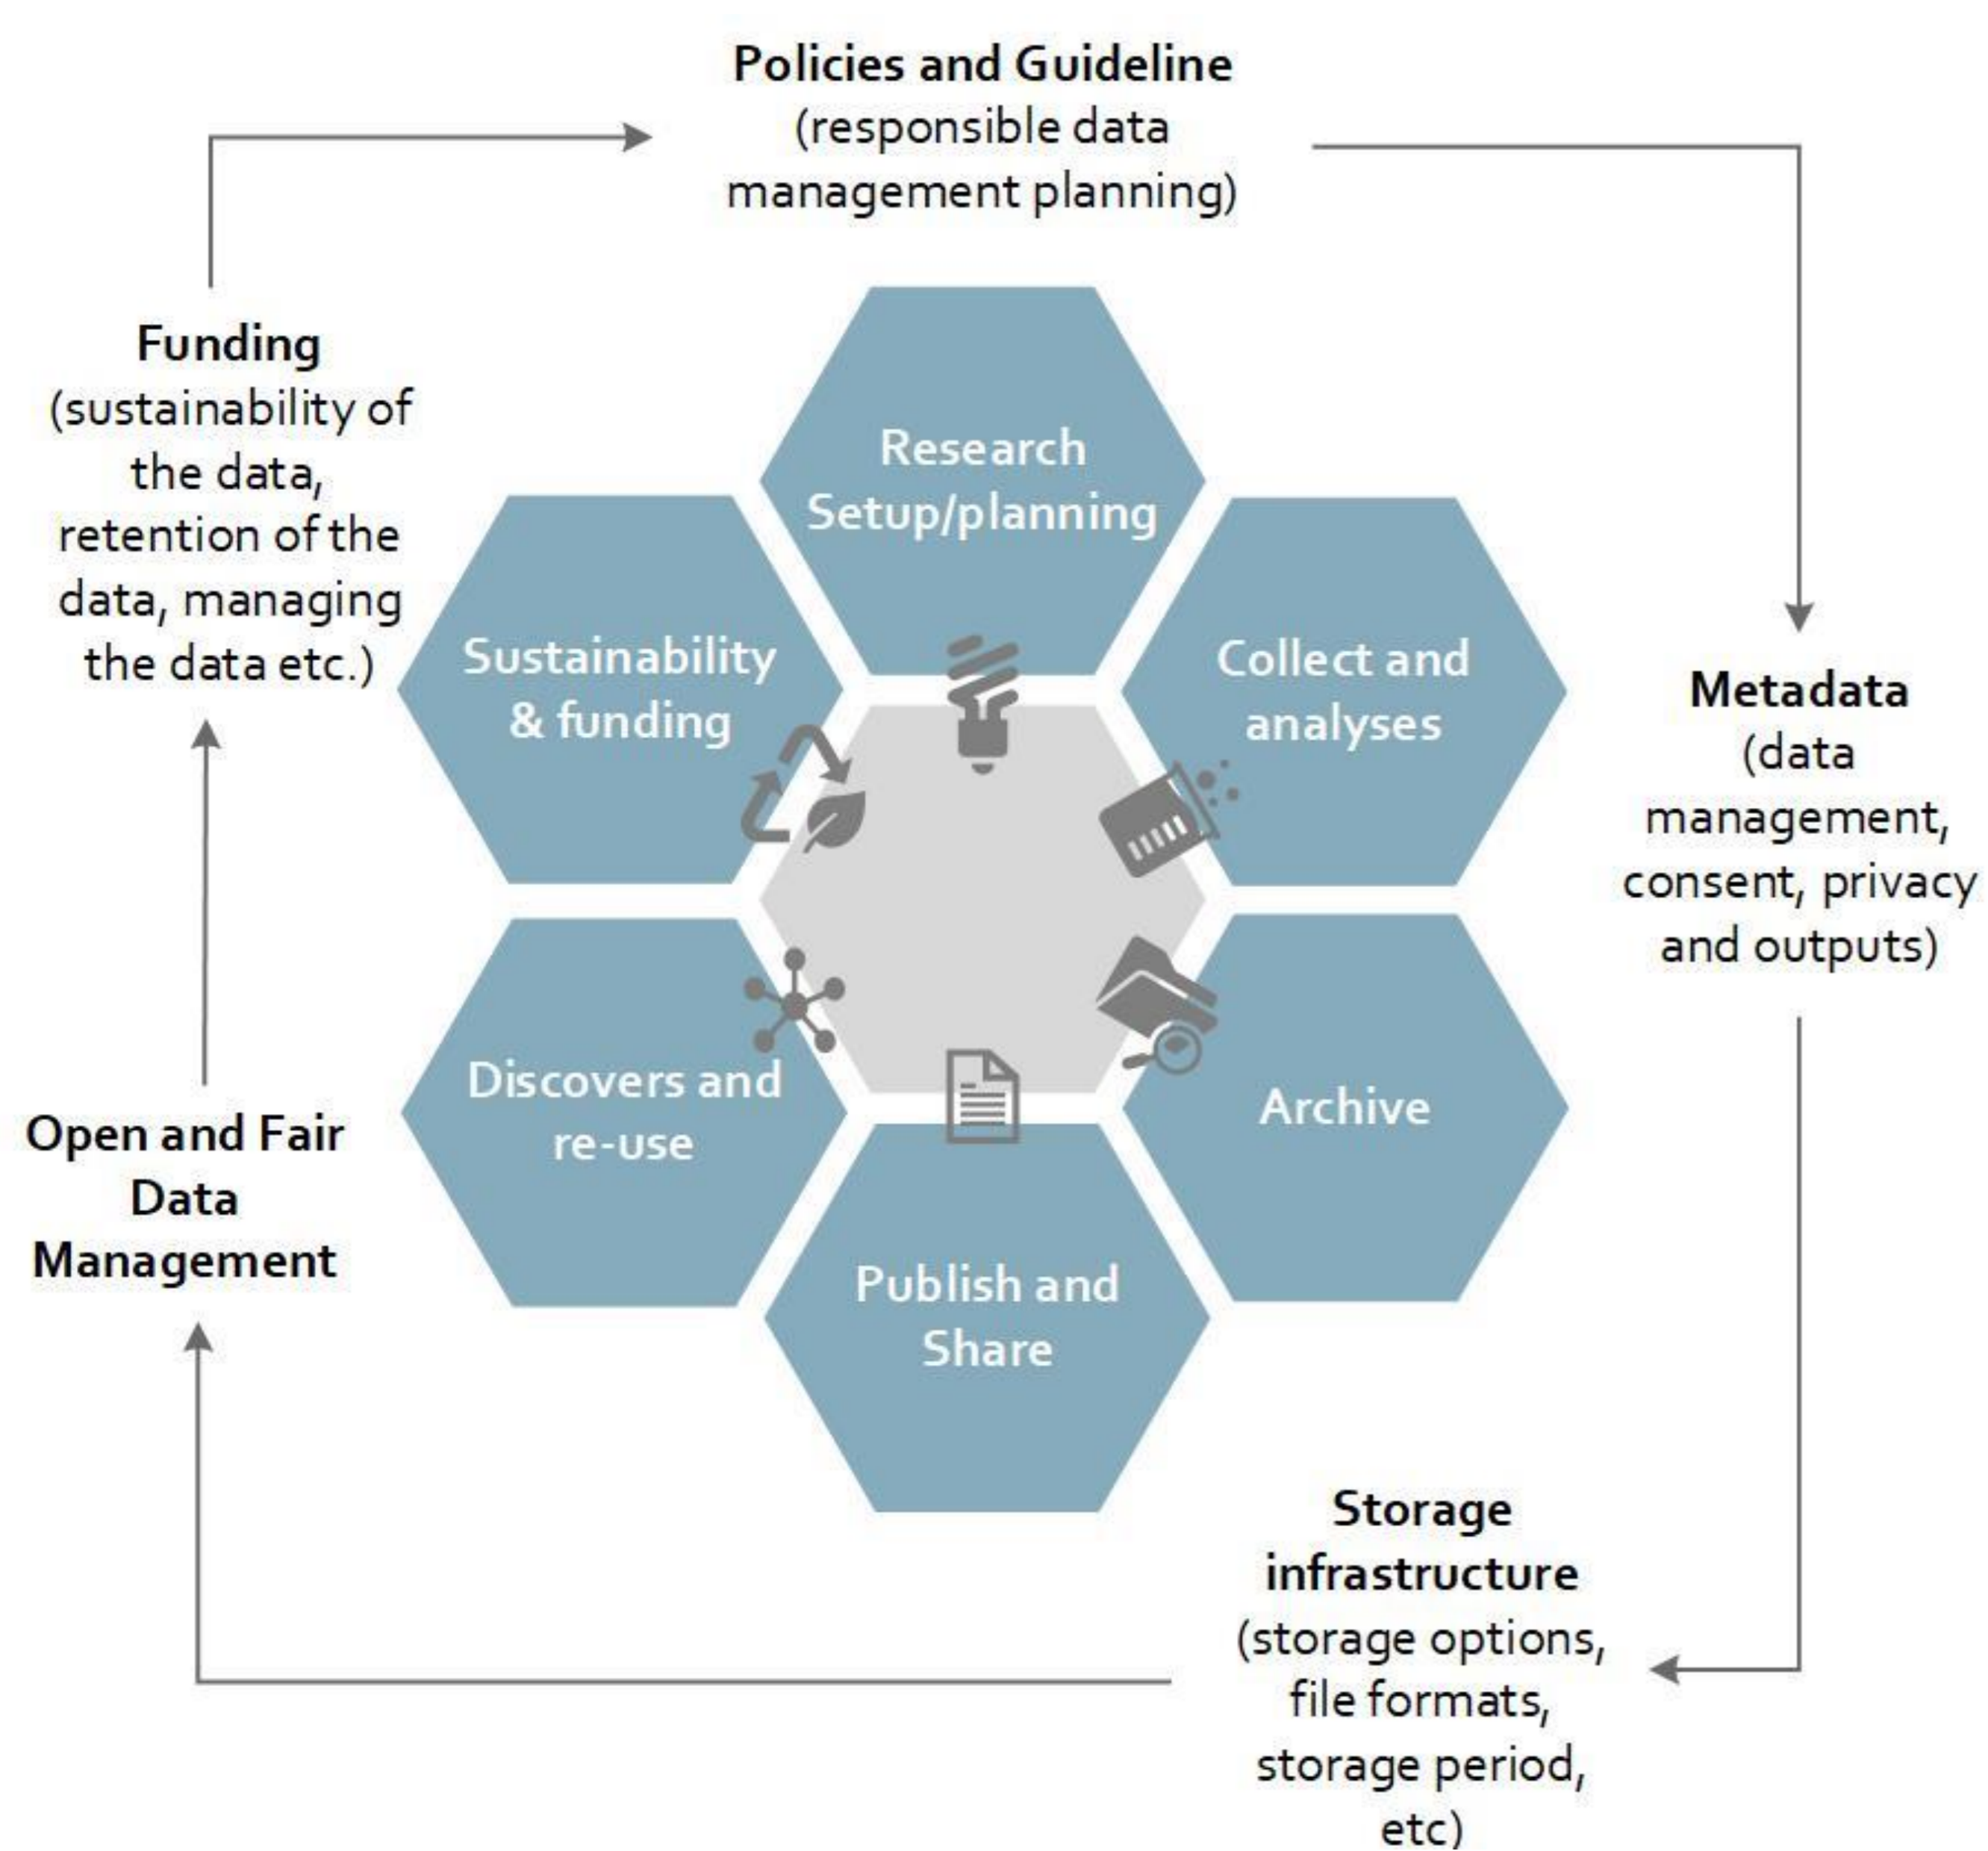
Policies and Guideline
(responsible data management planning)

Metadata
(data management, consent, privacy and outputs)

Storage infrastructure
(storage options, file formats, storage period, etc)

Open and Fair Data Management

Funding
(sustainability of the data, retention of the data, managing the data etc.)

Research Setup/planning

Collect and analyses

Archive

Publish and Share

Discovers and re-use

Sustainability & funding